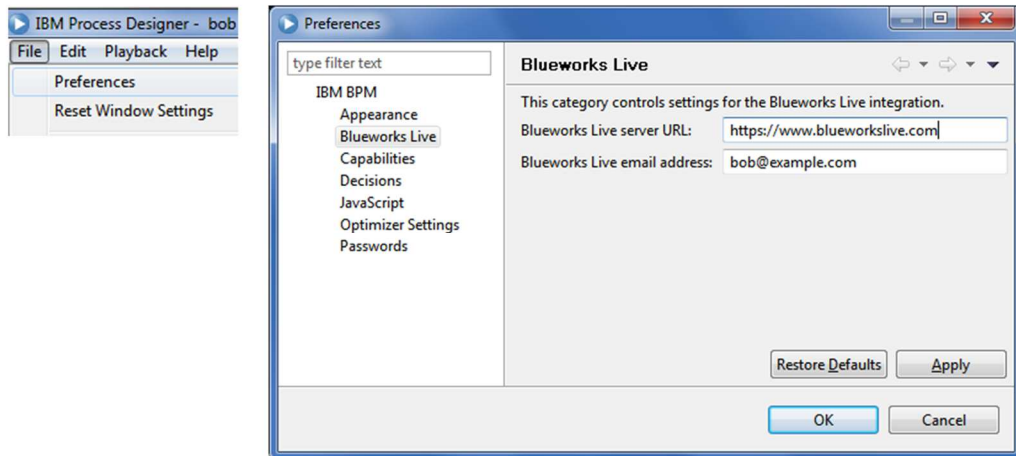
IBM Process Designer - bob

File Edit Playback Help

Preferences

Reset Window Settings

Preferences

type filter text

IBM BPM

Appearance

Blueworks Live

Capabilities

Decisions

JavaScript

Optimizer Settings

Passwords

Blueworks Live

This category controls settings for the Blueworks Live integration.

Blueworks Live server URL: https://www.blueworkslive.com

Blueworks Live email address: bob@example.com

Restore Defaults

Apply

OK

Cancel